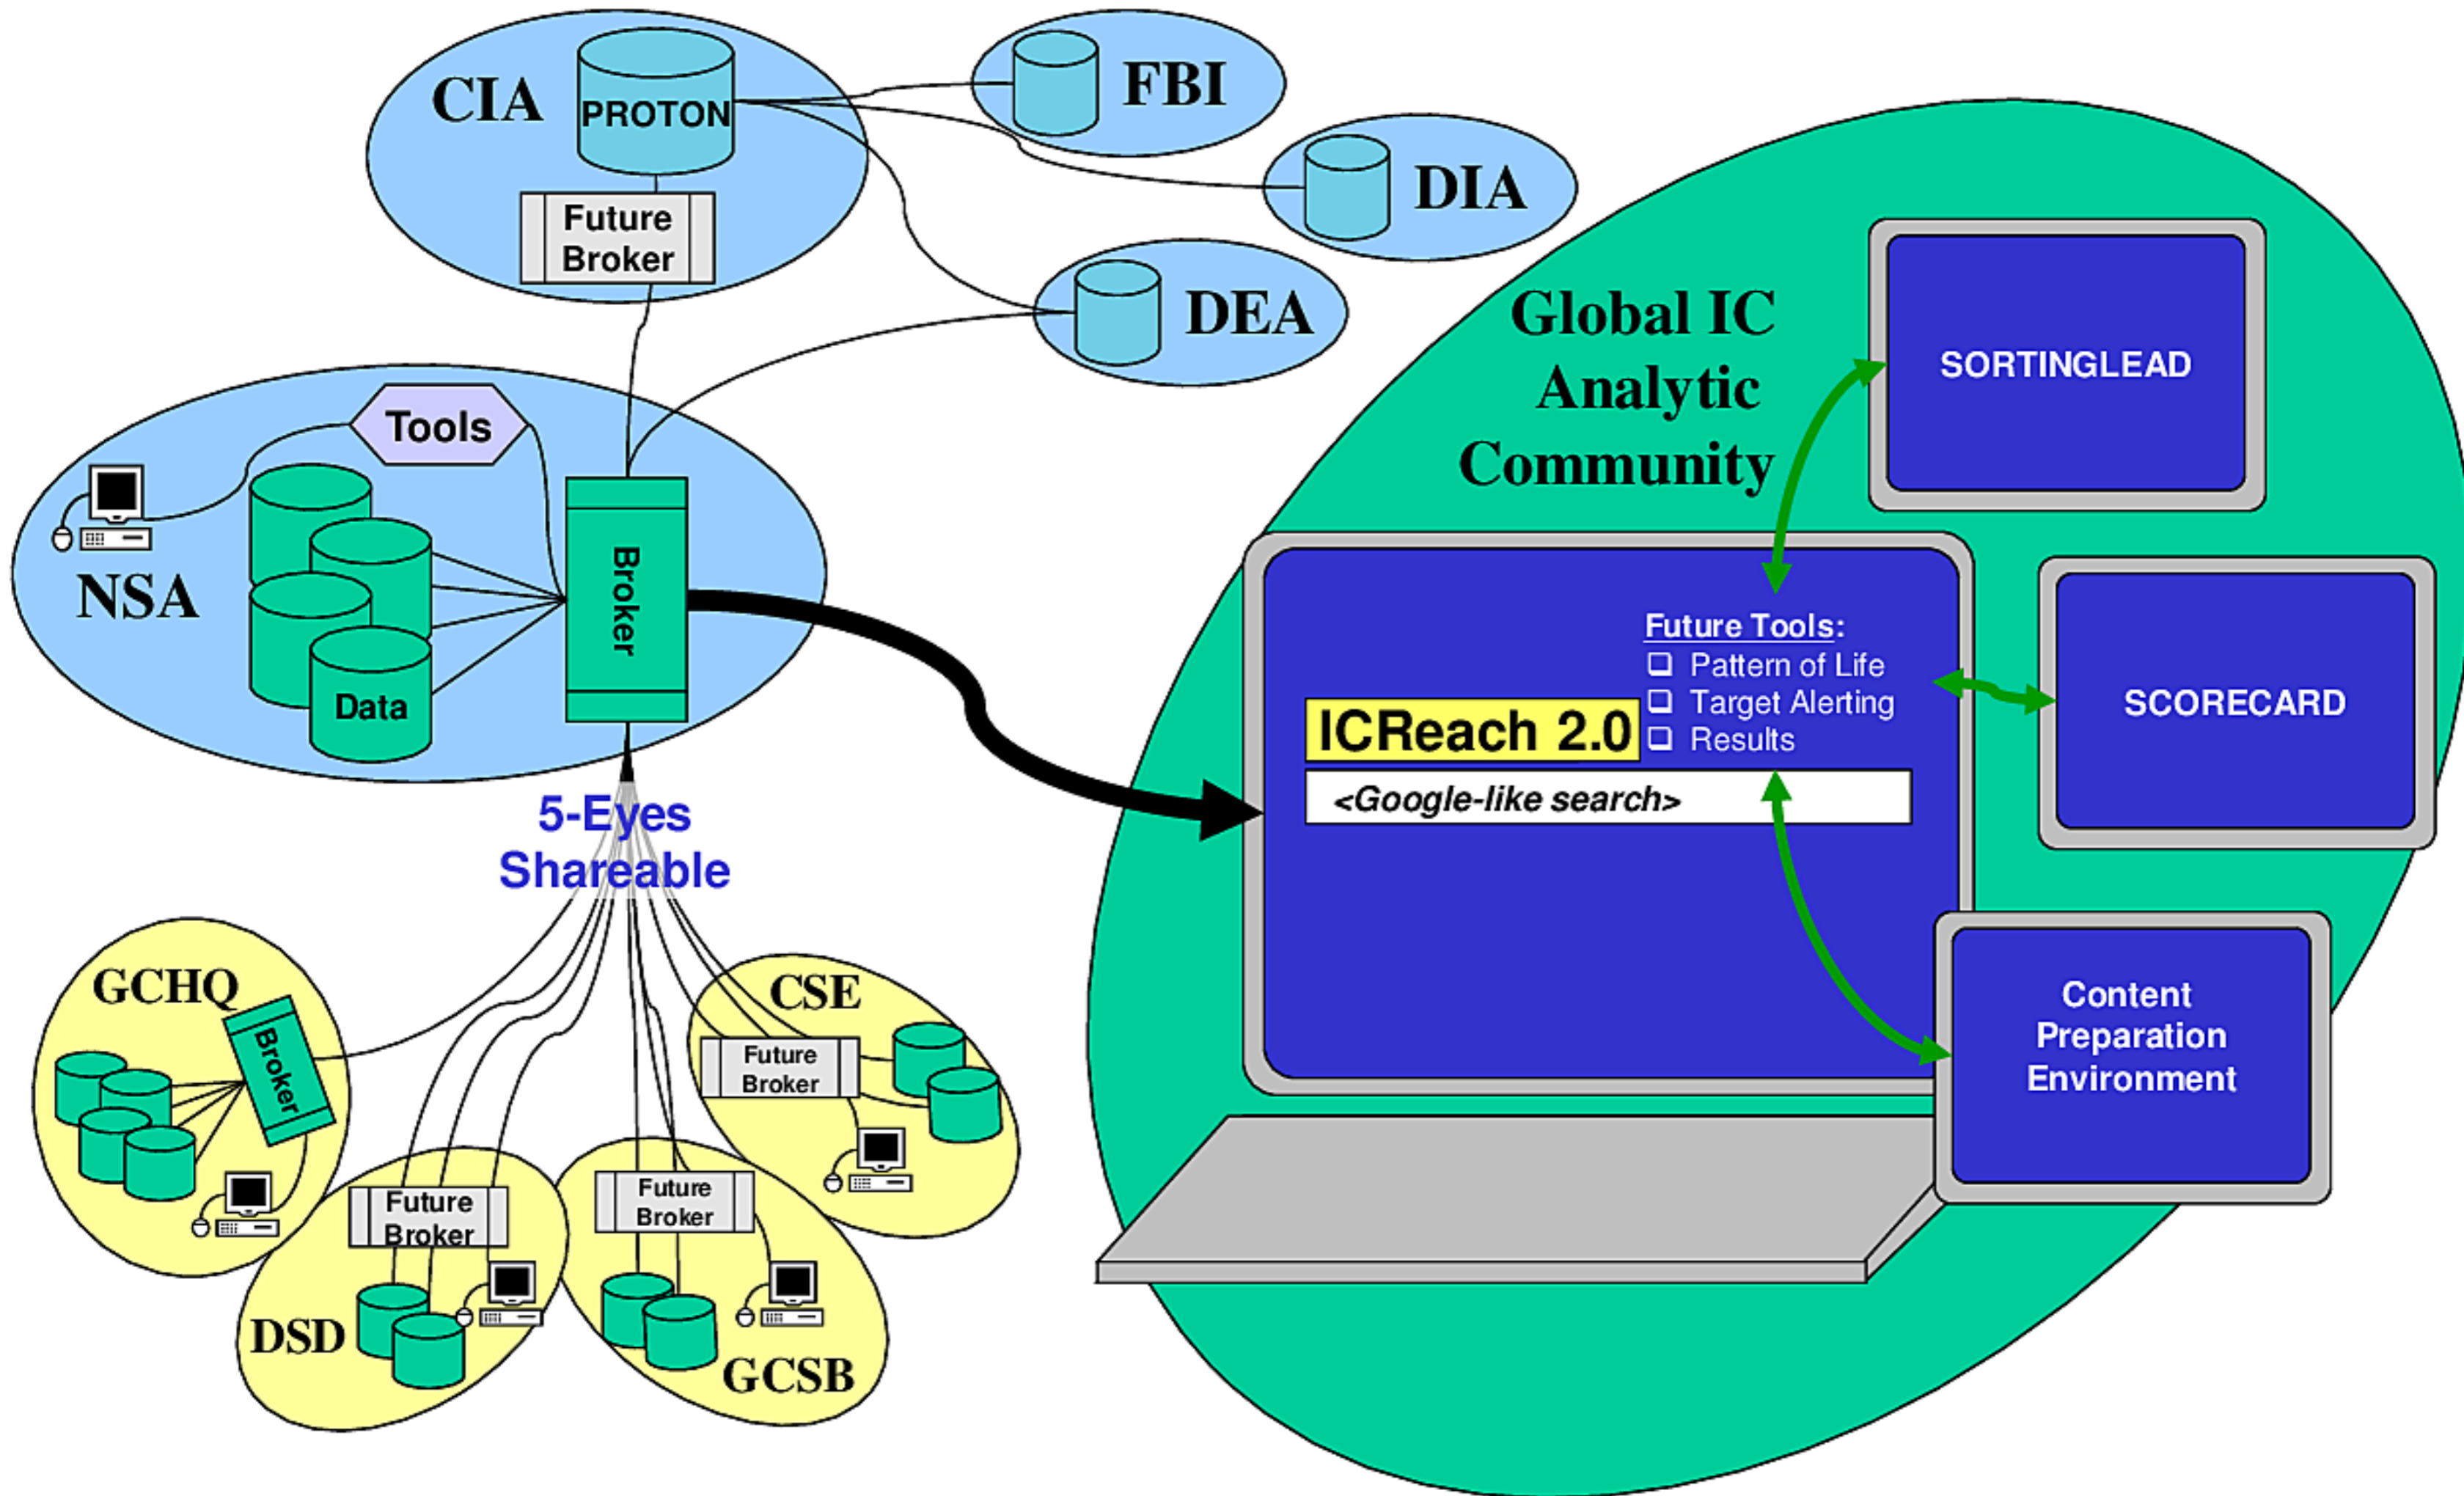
CIA
PROTON
Future Broker
FBI
DIA
DEA
Tools
NSA
Data
Broker
5-Eyes Shareable
GCHQ
Broker
DSD
Future Broker
Future Broker
GCSB
CSE
Future Broker
Global IC Analytic Community
SORTINGLEAD
Future Tools:
❑ Pattern of Life
❑ Target Alerting
❑ Results
ICReach 2.0
<Google-like search>
SCORECARD
Content Preparation Environment